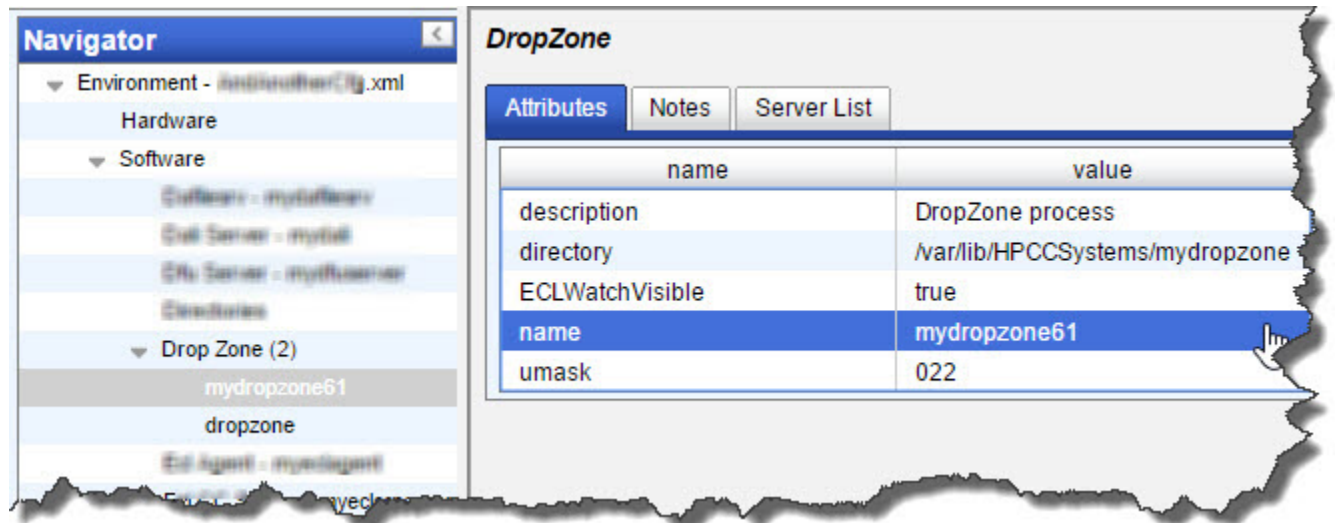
Navigator

Environment - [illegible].xml
Hardware
Software
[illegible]
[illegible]
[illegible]
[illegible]
Drop Zone (2)
mydropzone61
dropzone
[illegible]
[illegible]yecl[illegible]

DropZone

Attributes | Notes | Server List

| name | value |
|---|---|
| description | DropZone process |
| directory | /var/lib/HPCCSystems/mydropzone |
| ECLWatchVisible | true |
| name | mydropzone61 |
| umask | 022 |